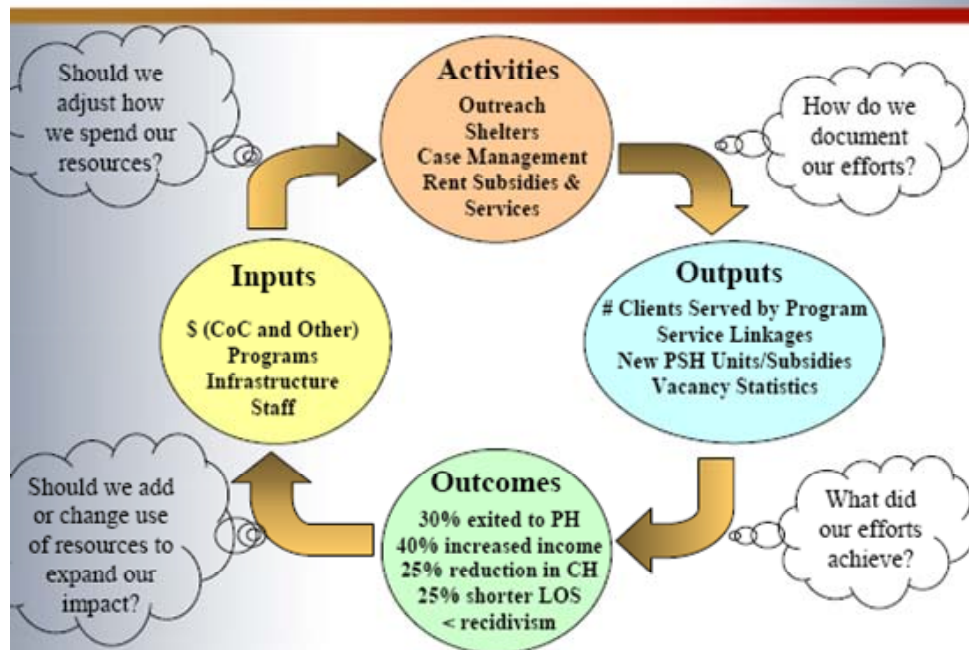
Should we adjust how we spend our resources?

Activities
Outreach
Shelters
Case Management
Rent Subsidies & Services

How do we document our efforts?

Inputs
\$ (CoC and Other)
Programs
Infrastructure
Staff

Outputs
# Clients Served by Program
Service Linkages
New PSH Units/Subsidies
Vacancy Statistics

Should we add or change use of resources to expand our impact?

Outcomes
30% exited to PH
40% increased income
25% reduction in CH
25% shorter LOS
< recidivism

What did our efforts achieve?